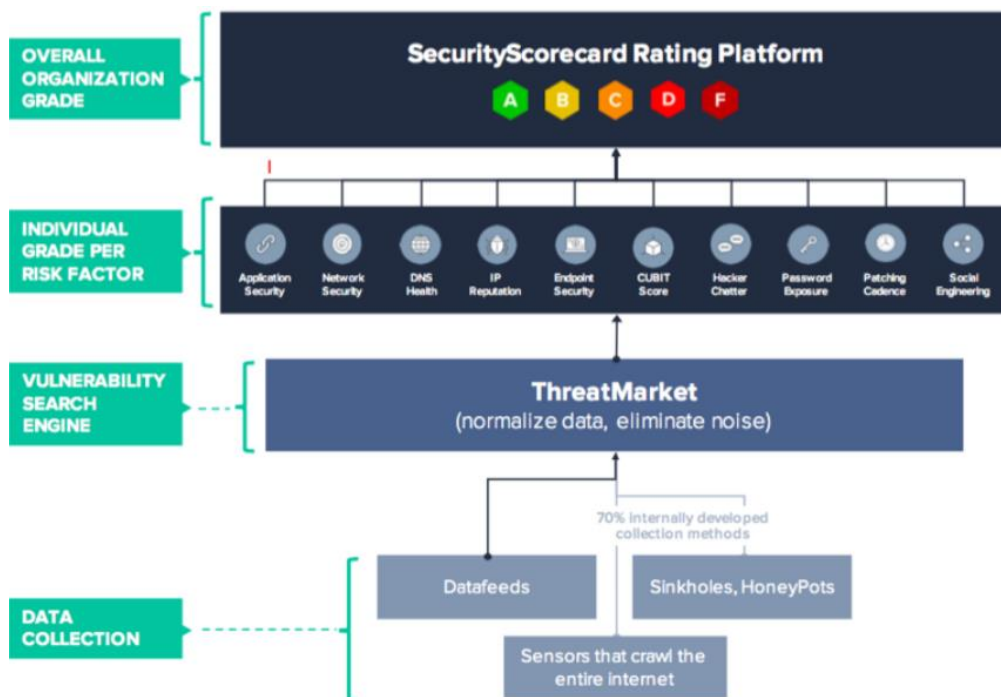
OVERALL ORGANIZATION GRADE

SecurityScorecard Rating Platform

A B C D F

INDIVIDUAL GRADE PER RISK FACTOR

Application Security

Network Security

DNS Health

IP Reputation

Endpoint Security

CUBIT Score

Hacker Chatter

Password Exposure

Patching Cadence

Social Engineering

VULNERABILITY SEARCH ENGINE

ThreatMarket
(normalize data, eliminate noise)

70% internally developed collection methods

DATA COLLECTION

Datafeeds

Sinkholes, HoneyPots

Sensors that crawl the entire internet